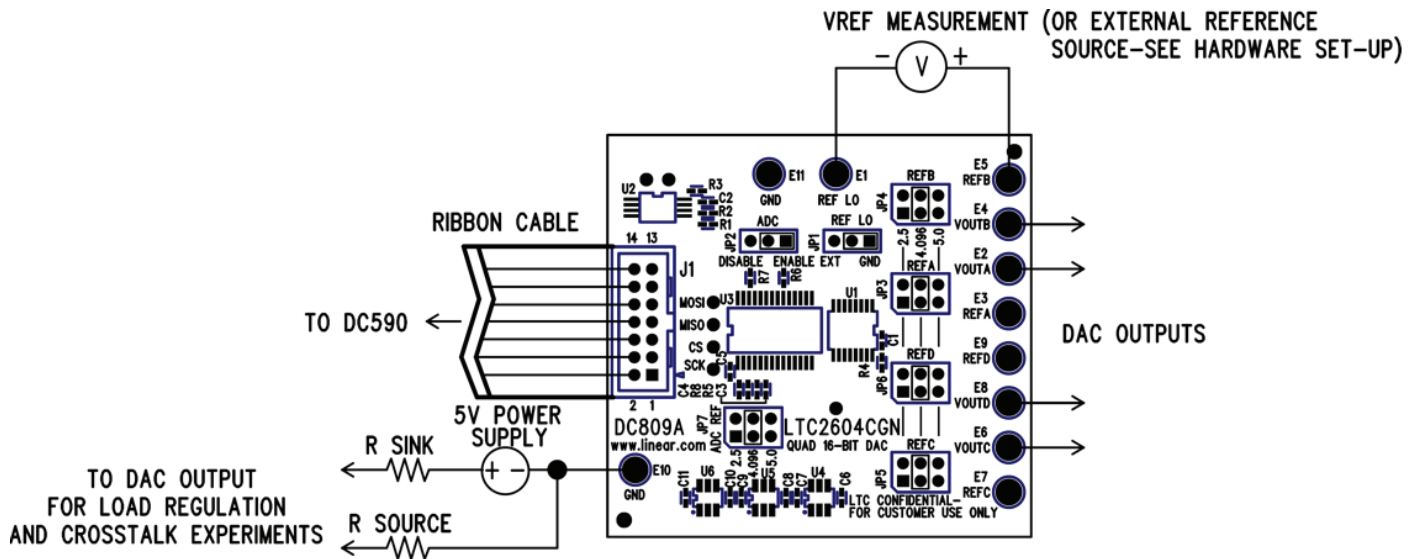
VREF MEASUREMENT (OR EXTERNAL REFERENCE SOURCE-SEE HARDWARE SET-UP)

− V +

E11 GND

E1 REF LO

REFB

JP4

E5 REFB

E4 VOUTB

U2

R3 C2 R2 R1

RIBBON CABLE

14 13

J1

ADC

JP2

DISABLE ENABLE

REF LO

JP1

EXT GND

2.5 4.096 5.0

REFA

JP3

E2 VOUTA

E3 REFA

R7 R6

MOSI

MISO

CS

SCK

U3

U1

C1

C5

TO DC590

DAC OUTPUTS

REFD

JP6

R4

E9 REFD

E8 VOUTD

C4 R8 R5 C3

2 1

5V POWER SUPPLY

DC809A

www.linear.com

JP7 ADC REF

LTC2604CGN

QUAD 16-BIT DAC

REFC

JP5

E6 VOUTC

E7 REFC

R SINK

+ −

E10 GND

TO DAC OUTPUT FOR LOAD REGULATION AND CROSSTALK EXPERIMENTS

R SOURCE

C11 U6 C10 C9 2.5 4.096 U5 5.0 C8 C7 U4 C6

LTC CONFIDENTIAL-FOR CUSTOMER USE ONLY